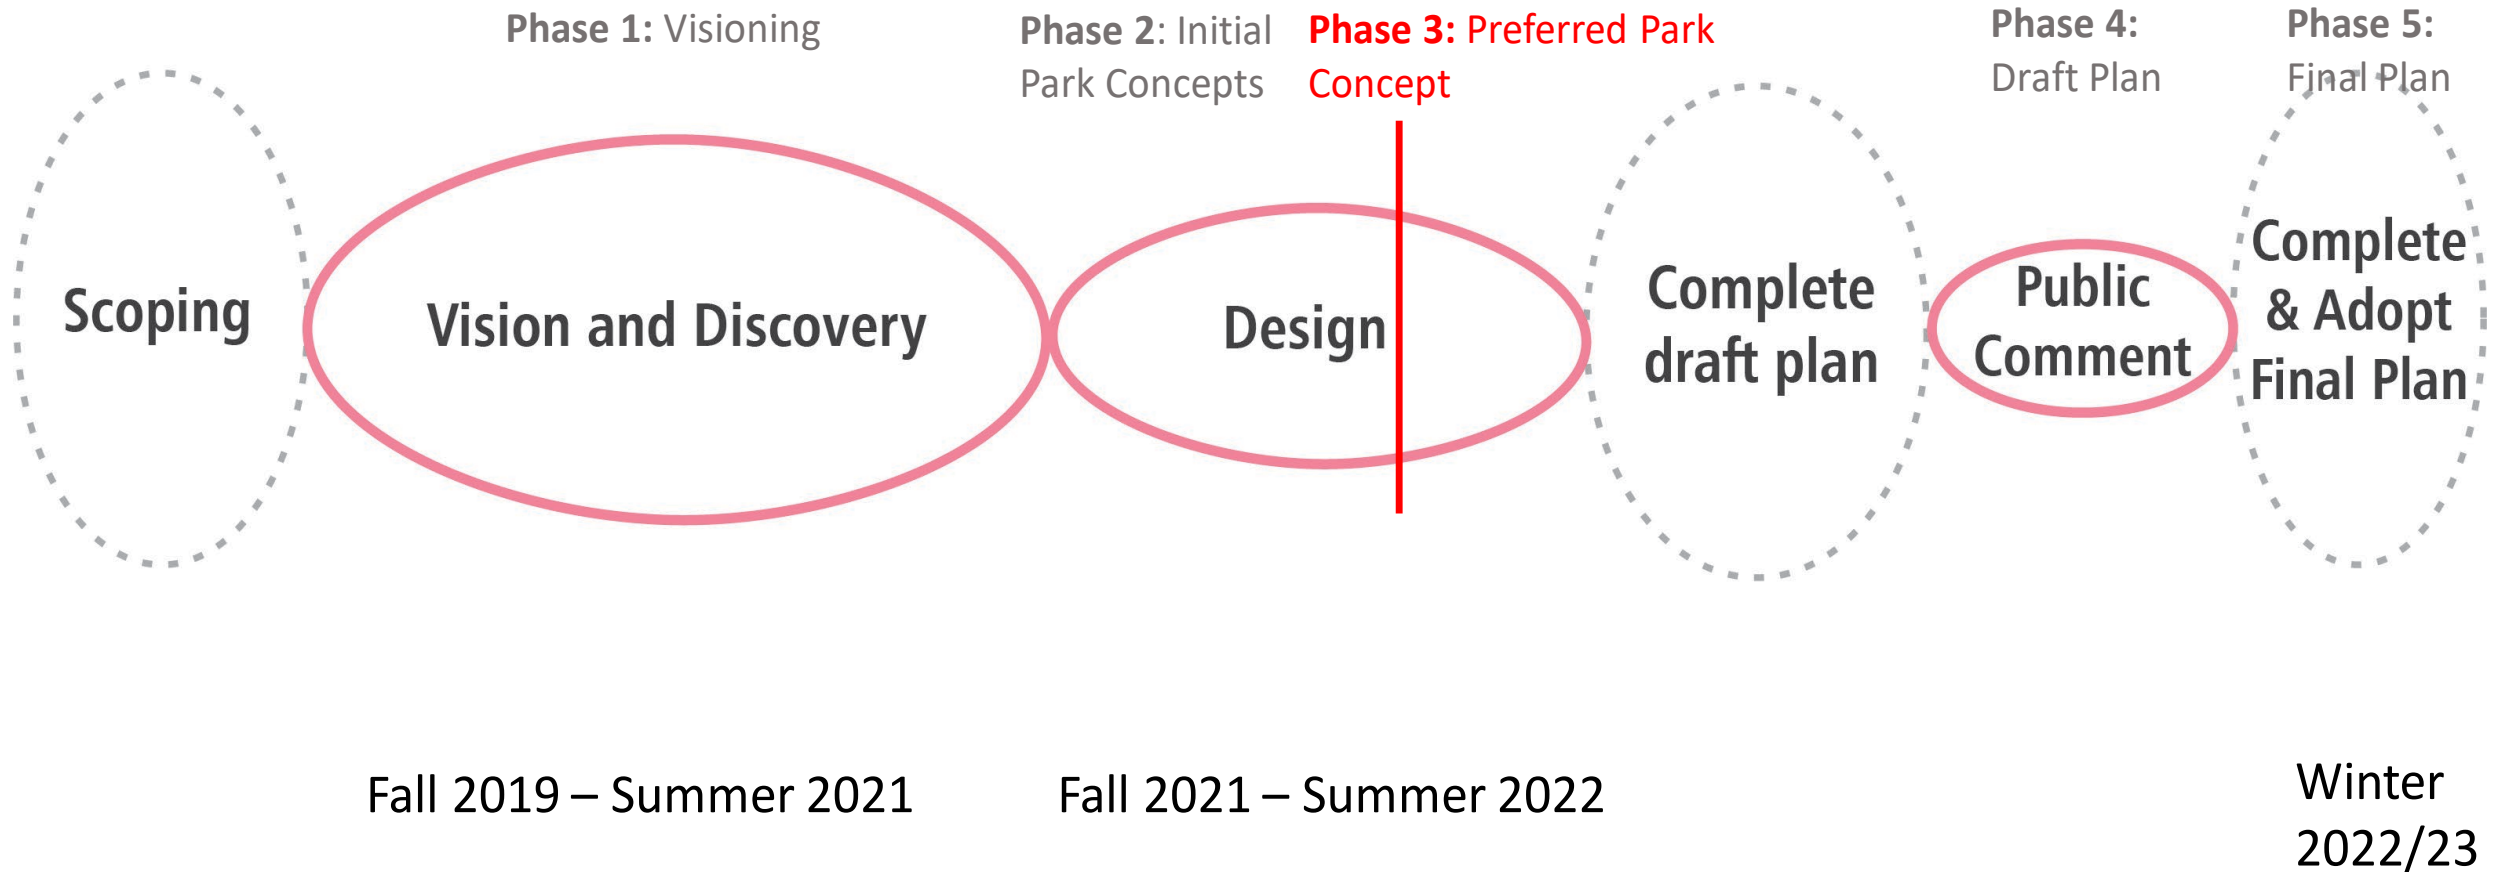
Phase 1: Visioning

Phase 2: Initial Park Concepts

Phase 3: Preferred Park Concept

Phase 4: Draft Plan

Phase 5: Final Plan

Scoping

Vision and Discovery

Design

Complete draft plan

Public Comment

Complete & Adopt Final Plan

Fall 2019 – Summer 2021

Fall 2021 – Summer 2022

Winter 2022/23